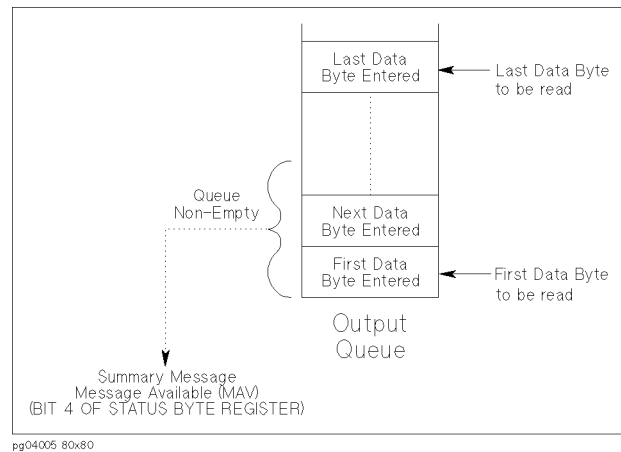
Last Data Byte Entered

Last Data Byte to be read

Queue Non-Empty

Next Data Byte Entered

First Data Byte Entered

First Data Byte to be read

Output Queue

Summary Message
Message Available (MAV)
(BIT 4 OF STATUS BYTE REGISTER)

pg04005 80x80